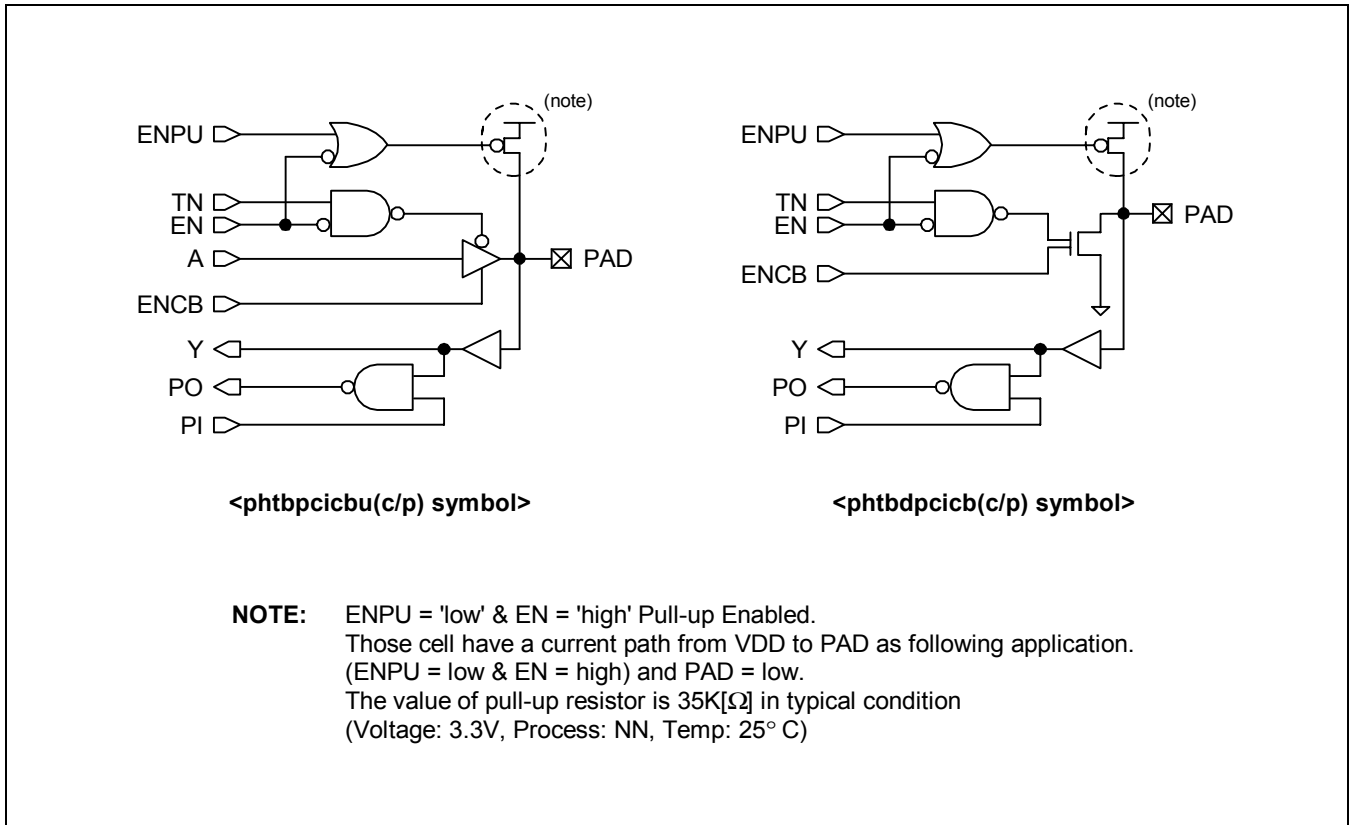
(note)
ENPU
TN
EN
A
ENCB
Y
PO
PI
PAD

(note)
ENPU
TN
EN
ENCB
Y
PO
PI
PAD

<phtbpcicbu(c/p) symbol>

<phtbdpcicb(c/p) symbol>

NOTE: ENPU = 'low' & EN = 'high' Pull-up Enabled.
Those cell have a current path from VDD to PAD as following application.
(ENPU = low & EN = high) and PAD = low.
The value of pull-up resistor is 35K[Ω] in typical condition
(Voltage: 3.3V, Process: NN, Temp: 25° C)